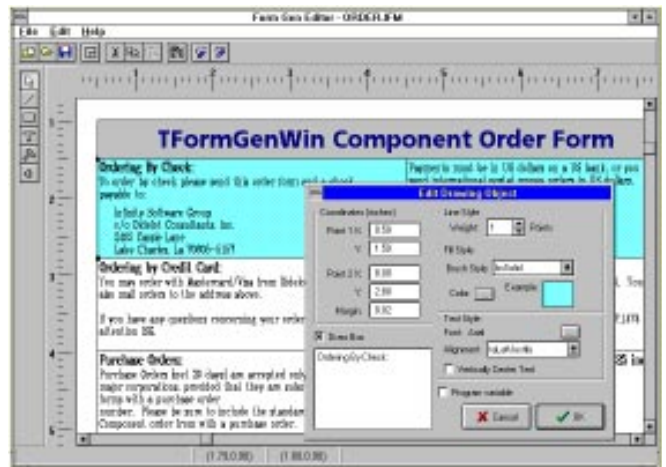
Form Gen Editor - ORDER.FM

File Edit Help

1 2 3 4 5 6

TFormGenWin Component Order Form

Ordering By Check:
To order by check, please send this order form and a check payable to:

Infinity Software Group
c/o Dittrich Consultants, Inc.
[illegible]
Lake Charles, La 70605-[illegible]

Payment must be in US dollars on a US bank, or you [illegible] international postal money orders in US dollars.

Ordering by Credit Card:
You may order with Mastercard/Visa from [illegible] also mail orders to the address above.

If you have any questions concerning your order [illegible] advantage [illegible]

Purchase Orders:
Purchase Orders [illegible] are accepted only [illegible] major corporations, provided that they are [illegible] terms with a purchase order number. Please be sure to include the standard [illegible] Compuserve order form with a purchase order.

Edit Drawing Object

Coordinates (inches)
Point 1 X: 0.50
Y: 1.50
Point 2 X: 8.00
Y: 2.50
Margin: 0.02

Line Style
Weight: 1 Points

Fill Style
Brush Style: bsSolid
Color
Example

Draw Box

OrderingByCheck:

Text Style
Font: Arial
Alignment: taLeftJustify
Vertically Center Text

Program variable

Cancel
OK

(1.75,0.00) (1.88,0.00)